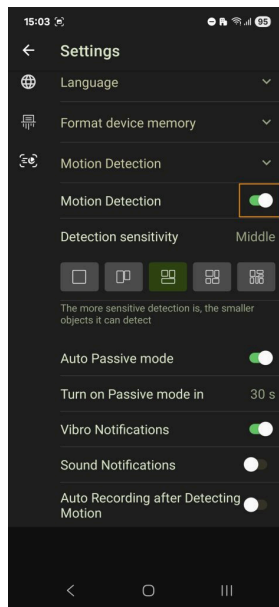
15:03

95

Settings

Language

Format device memory

Motion Detection

Motion Detection

Detection sensitivity

Middle

The more sensitive detection is, the smaller objects it can detect

Auto Passive mode

Turn on Passive mode in

30 s

Vibro Notifications

Sound Notifications

Auto Recording after Detecting Motion